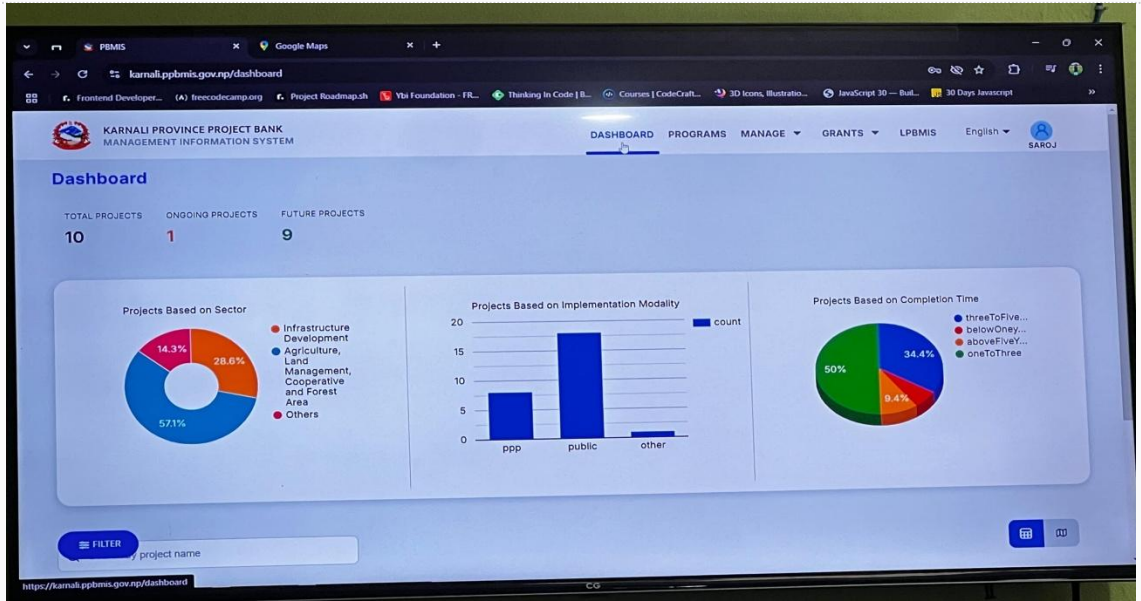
PBMIS
Google Maps
karnali.ppbmis.gov.np/dashboard
Frontend Developer... (A) freecodecamp.org Project Roadmap.sh Ybi Foundation - FR... Thinking In Code | B... Courses | CodeCraft... 3D Icons, Illustratio... JavaScript 30 — Buil... 30 Days Javascript

KARNALI PROVINCE PROJECT BANK
MANAGEMENT INFORMATION SYSTEM

DASHBOARD PROGRAMS MANAGE GRANTS LPBMIS English SAROJ

Dashboard

TOTAL PROJECTS 10
ONGOING PROJECTS 1
FUTURE PROJECTS 9

Projects Based on Sector
14.3%
28.6%
57.1%
Infrastructure Development
Agriculture, Land Management, Cooperative and Forest Area
Others

Projects Based on Implementation Modality
count
20
15
10
5
0
ppp
public
other

Projects Based on Completion Time
threeToFive...
belowOney...
aboveFiveY...
oneToThree
34.4%
50%
9.4%

FILTER
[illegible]y project name

https://karnali.ppbmis.gov.np/dashboard